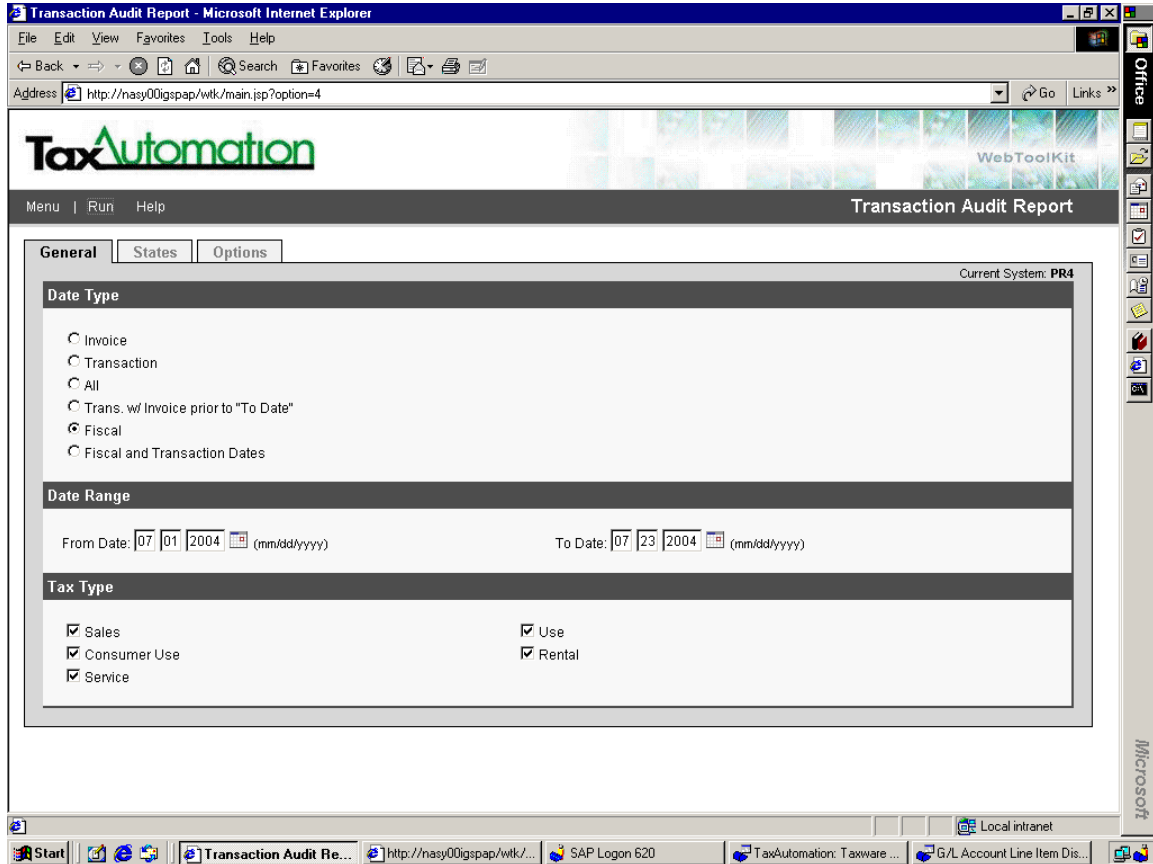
Transaction Audit Report - Microsoft Internet Explorer

File Edit View Favorites Tools Help

Back Search Favorites

Address http://nasy00igspap/wtk/main.jsp?option=4 Go Links »

Office

TaxAutomation

WebToolKit

Menu | Run Help

Transaction Audit Report

General States Options

Current System: PR4

Date Type

Invoice
Transaction
All
Trans. w/ Invoice prior to "To Date"
Fiscal
Fiscal and Transaction Dates

Date Range

From Date: 07 01 2004 (mm/dd/yyyy)

To Date: 07 23 2004 (mm/dd/yyyy)

Tax Type

Sales
Consumer Use
Service
Use
Rental

Microsoft

Local intranet

Start | Transaction Audit Re... | http://nasy00igspap/wtk/... | SAP Logon 620 | TaxAutomation: Taxware ... | G/L Account Line Item Dis...